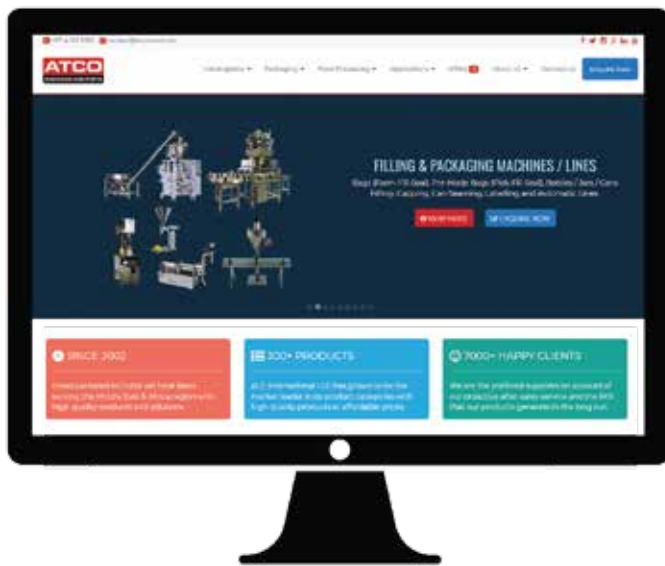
ATCO

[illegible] Packaging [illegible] Food Processing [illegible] Applications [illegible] Offers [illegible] About Us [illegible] Contact Us Enquire Now

FILLING & PACKAGING MACHINES / LINES

Bags (Form Fill Seal), Pre-Made Bags (Pick Fill Seal), Bottles / Jars / Cans Filling, Capping, Can Seaming, Labelling and Automatic Lines

READ MORE ENQUIRE NOW

SINCE 2002

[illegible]

300+ PRODUCTS

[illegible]

7000+ HAPPY CLIENTS

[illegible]